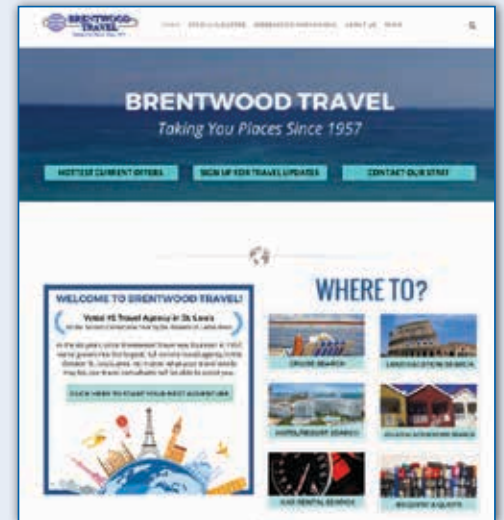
BRENTWOOD TRAVEL

BRENTWOOD TRAVEL

Taking You Places Since 1957

HOTTEST CURRENT OFFERS

SIGN UP FOR TRAVEL UPDATES

CONTACT OUR STAFF

WELCOME TO BRENTWOOD TRAVEL!

Voted #1 Travel Agency in St. Louis

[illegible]

CLICK HERE TO START YOUR NEXT ADVENTURE

WHERE TO?

CRUISE SEARCH

LAND VACATION SEARCH

HOTEL/RESORT SEARCH

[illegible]

CAR RENTAL SEARCH

REQUEST A QUOTE